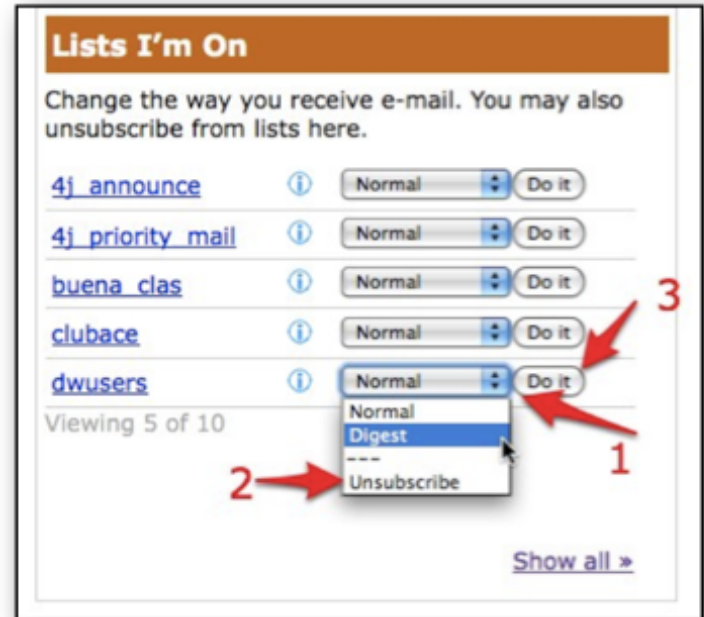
Lists I'm On

Change the way you receive e-mail. You may also unsubscribe from lists here.

4j_announce ⓘ Normal Do it
4j_priority_mail ⓘ Normal Do it
buena_clas ⓘ Normal Do it
clubace ⓘ Normal Do it
dwusers ⓘ Normal Do it

Viewing 5 of 10

Normal
Digest
---
Unsubscribe

3
1
2

Show all »